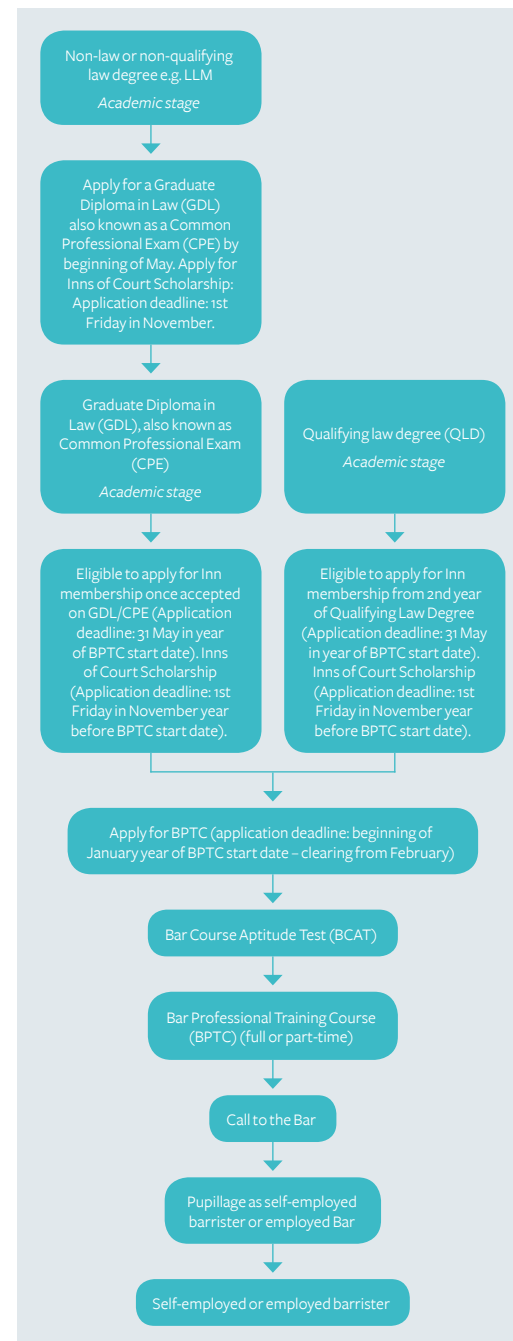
Non-law or non-qualifying law degree e.g. LLM
*Academic stage*

Apply for a Graduate Diploma in Law (GDL) also known as a Common Professional Exam (CPE) by beginning of May. Apply for Inns of Court Scholarship: Application deadline: 1st Friday in November.

Graduate Diploma in Law (GDL), also known as Common Professional Exam (CPE)
*Academic stage*

Eligible to apply for Inn membership once accepted on GDL/CPE (Application deadline: 31 May in year of BPTC start date). Inns of Court Scholarship (Application deadline: 1st Friday in November year before BPTC start date).

Qualifying law degree (QLD)
*Academic stage*

Eligible to apply for Inn membership from 2nd year of Qualifying Law Degree (Application deadline: 31 May in year of BPTC start date). Inns of Court Scholarship (Application deadline: 1st Friday in November year before BPTC start date).

Apply for BPTC (application deadline: beginning of January year of BPTC start date – clearing from February)

Bar Course Aptitude Test (BCAT)

Bar Professional Training Course (BPTC) (full or part-time)

Call to the Bar

Pupillage as self-employed barrister or employed Bar

Self-employed or employed barrister